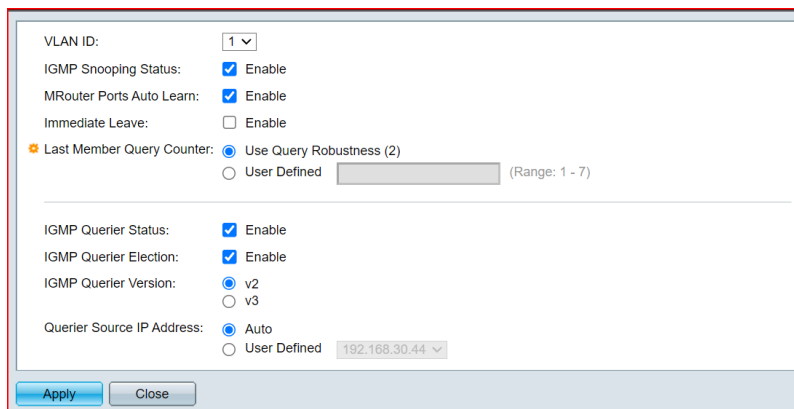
VLAN ID: 1

IGMP Snooping Status: Enable

MRouter Ports Auto Learn: Enable

Immediate Leave: Enable

Last Member Query Counter: Use Query Robustness (2)
User Defined (Range: 1 - 7)

IGMP Querier Status: Enable

IGMP Querier Election: Enable

IGMP Querier Version: v2
v3

Querier Source IP Address: Auto
User Defined 192.168.30.44

Apply Close